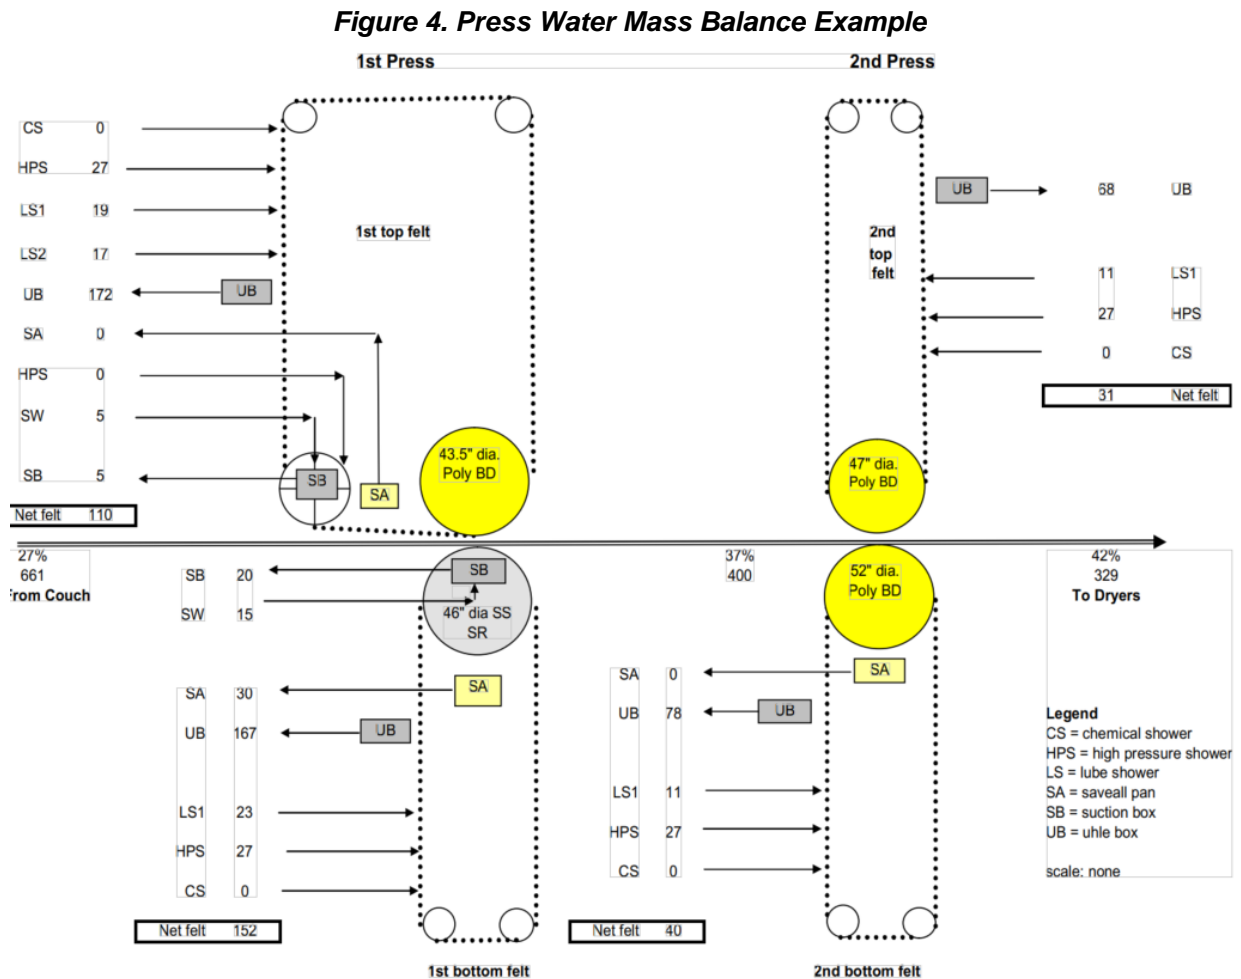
Figure 4. Press Water Mass Balance Example

1st Press

2nd Press

CS 0
HPS 27
LS1 19
LS2 17
UB 172
SA 0
HPS 0
SW 5
SB 5
Net felt 110

UB

1st top felt

SB

SA

43.5" dia. Poly BD

2nd top felt

UB

68 UB
11 LS1
27 HPS
0 CS
31 Net felt

47" dia. Poly BD

27%
661
rom Couch

SB 20
SW 15

SB
46" dia SS SR

37%
400

52" dia. Poly BD

42%
329
To Dryers

SA 30
UB 167
LS1 23
HPS 27
CS 0
Net felt 152

SA

UB

SA 0
UB 78
LS1 11
HPS 27
CS 0
Net felt 40

UB

SA

Legend
CS = chemical shower
HPS = high pressure shower
LS = lube shower
SA = saveall pan
SB = suction box
UB = uhle box

scale: none

1st bottom felt

2nd bottom felt